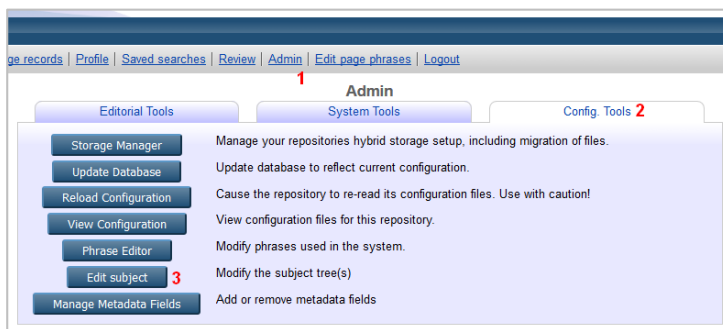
ge records | Profile | Saved searches | Review | Admin | Edit page phrases | Logout

1

Admin

Editorial Tools

System Tools

Config. Tools 2

Storage Manager — Manage your repositories hybrid storage setup, including migration of files.

Update Database — Update database to reflect current configuration.

Reload Configuration — Cause the repository to re-read its configuration files. Use with caution!

View Configuration — View configuration files for this repository.

Phrase Editor — Modify phrases used in the system.

Edit subject 3 — Modify the subject tree(s)

Manage Metadata Fields — Add or remove metadata fields